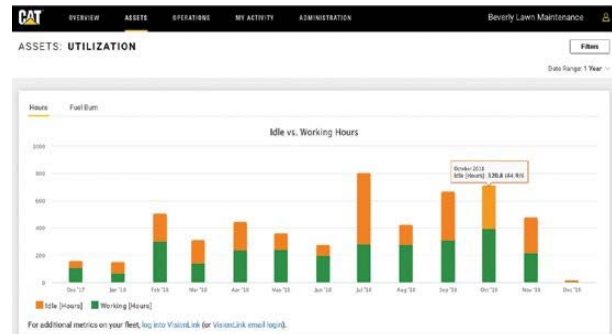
CAT OVERVIEW ASSETS OPERATIONS MY ACTIVITY ADMINISTRATION Beverly Lawn Maintenance

ASSETS: UTILIZATION

Filters

Date Range: 1 Year

Hours Fuel Burn

Idle vs. Working Hours

1000
800
600
400
200
0

October 2018
Idle [Hours]: 320.8 (44.9%)

Dec '17 Jan '18 Feb '18 Mar '18 Apr '18 May '18 Jun '18 Jul '18 Aug '18 Sep '18 Oct '18 Nov '18 Dec '18

Idle [Hours] Working [Hours]

For additional metrics on your fleet, log into VisionLink (or VisionLink email login).